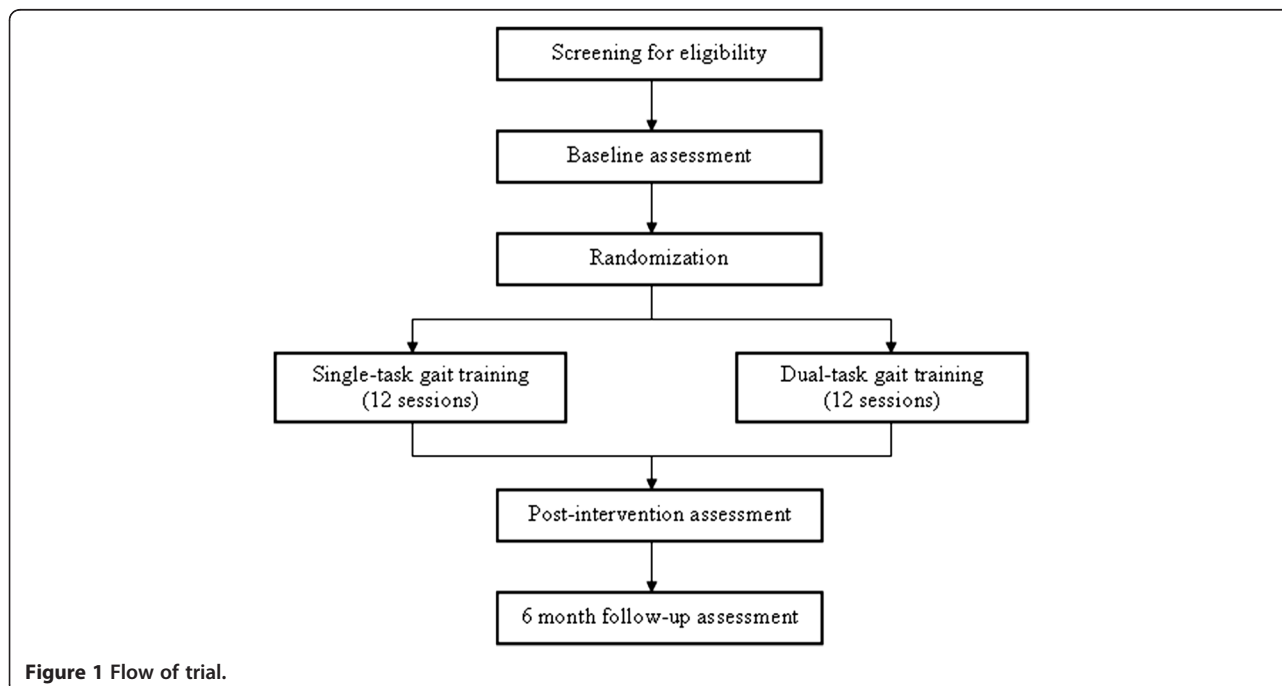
Screening for eligibility

Baseline assessment

Randomization

Single-task gait training (12 sessions)

Dual-task gait training (12 sessions)

Post-intervention assessment

6 month follow-up assessment

Figure 1 Flow of trial.